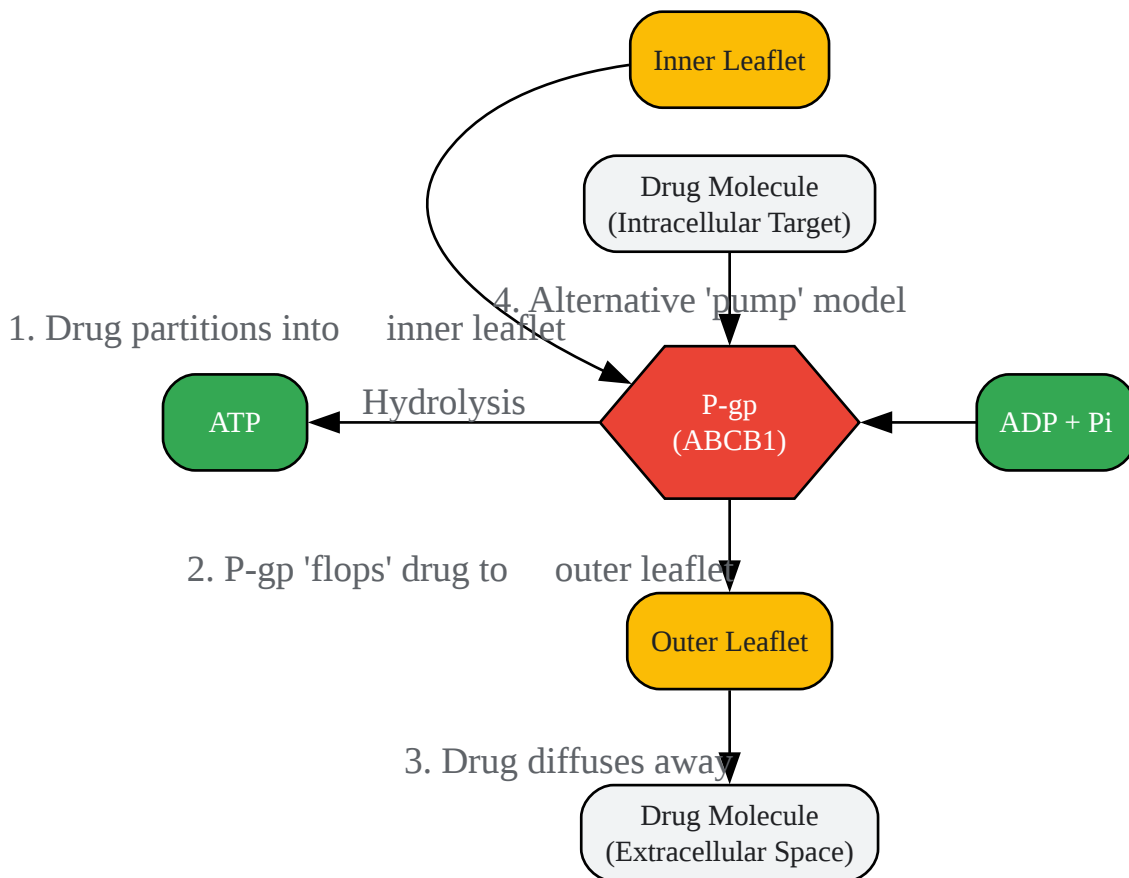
Inner Leaflet

Drug Molecule
(Intracellular Target)

4. Alternative 'pump' model

1. Drug partitions into inner leaflet

ATP

Hydrolysis

P-gp
(ABCB1)

ADP + Pi

2. P-gp 'flops' drug to outer leaflet

Outer Leaflet

3. Drug diffuses away

Drug Molecule
(Extracellular Space)